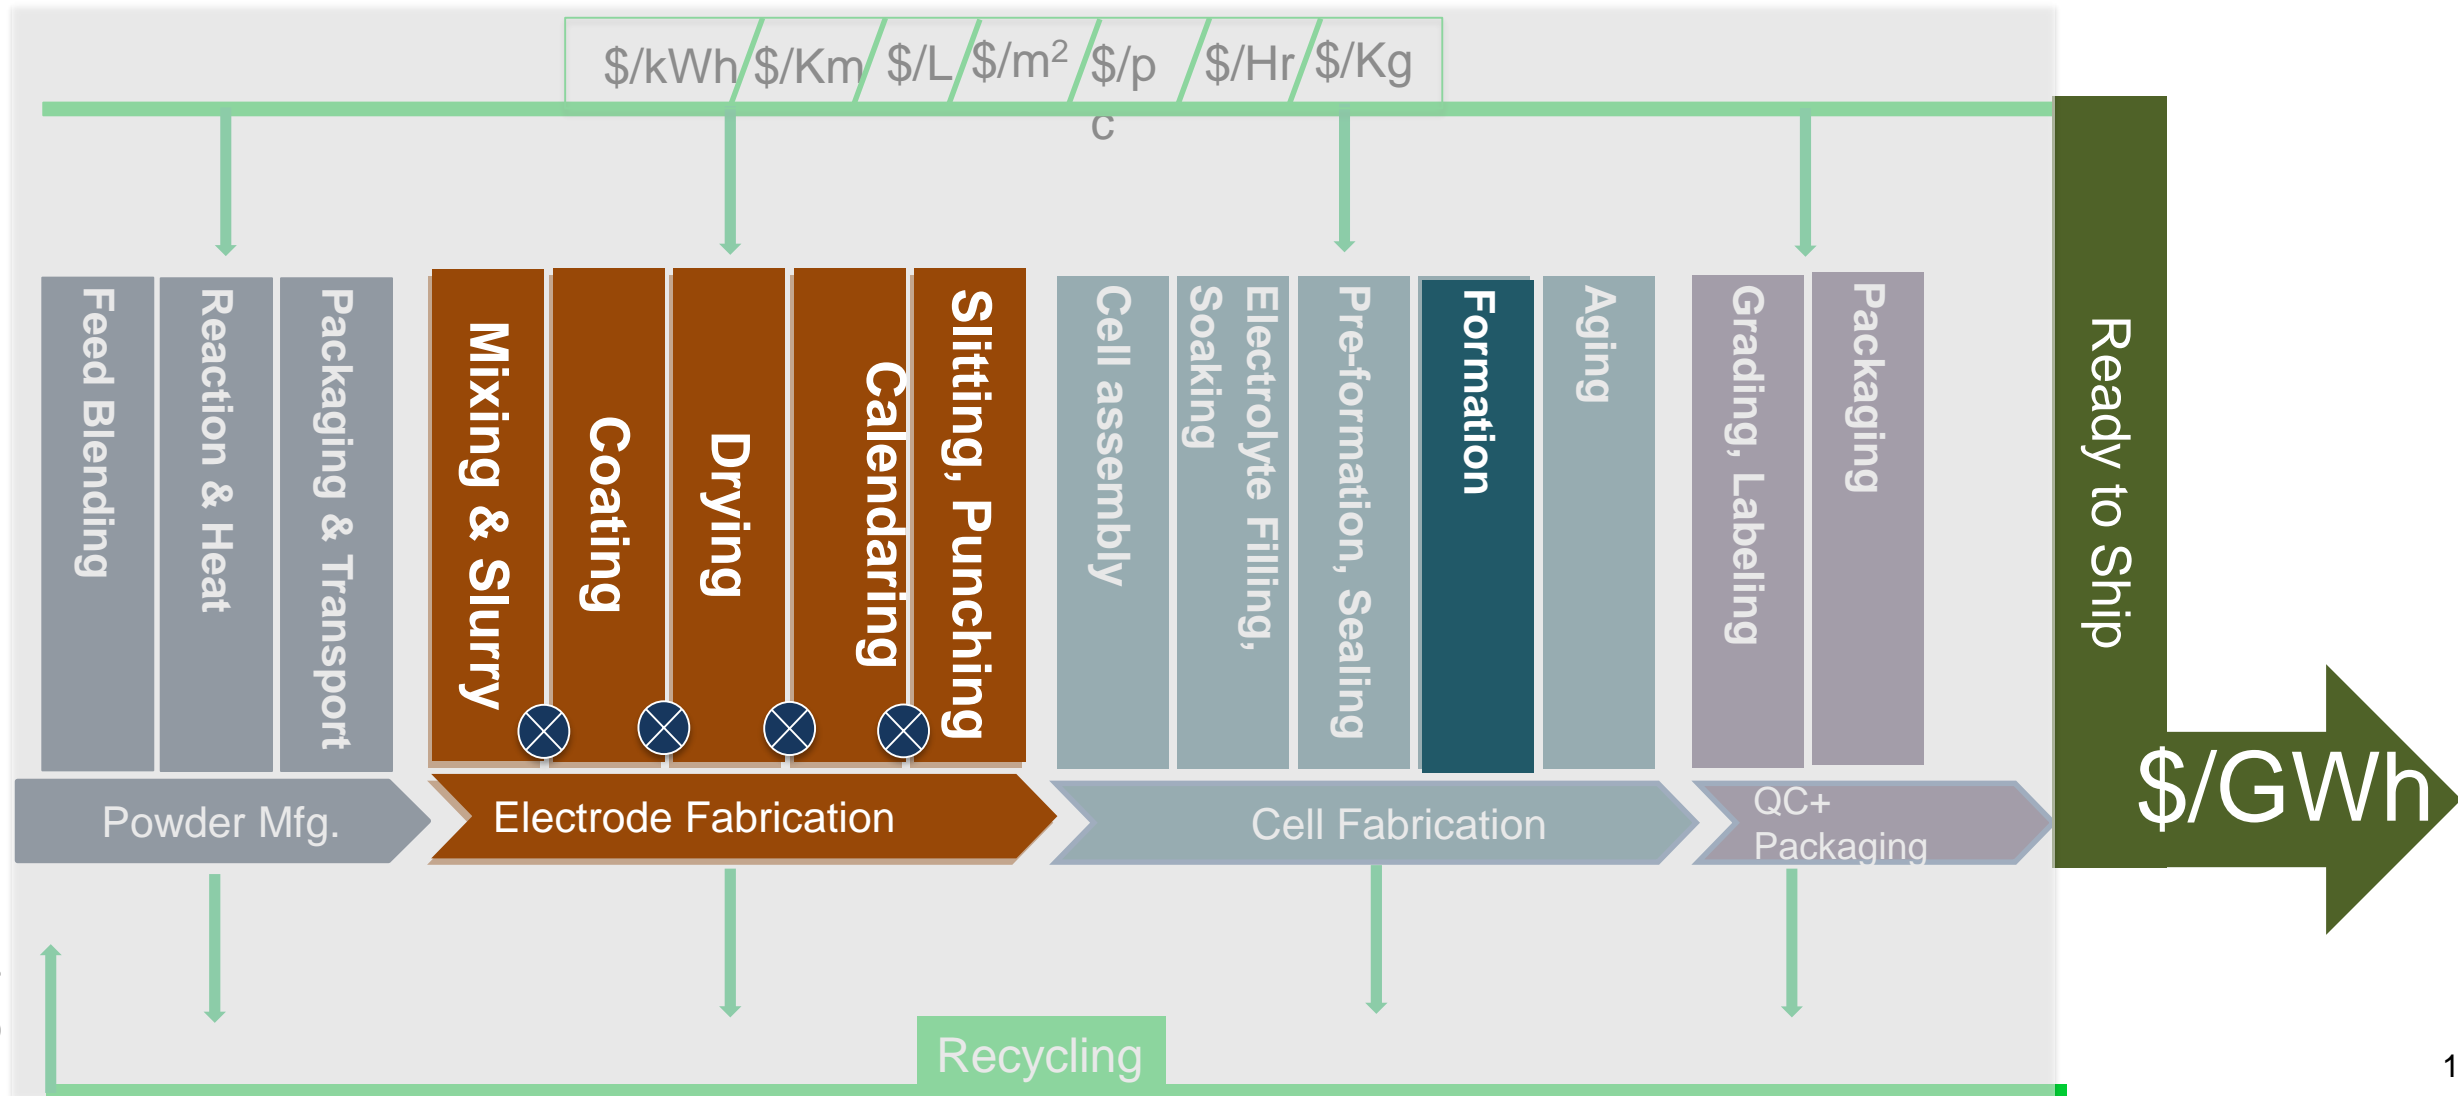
$/kWh $/Km $/L $/m$^2$ $/pc $/Hr $/Kg

Feed Blending
Reaction & Heat
Packaging & Transport

Mixing & Slurry
Coating
Drying
Calendaring
Slitting, Punching

Cell assembly
Electrolyte Filling, Soaking
Pre-formation, Sealing
Formation
Aging

Grading, Labeling
Packaging

Ready to Ship

Powder Mfg.
Electrode Fabrication
Cell Fabrication
QC+ Packaging

$/GWh

Recycling

1